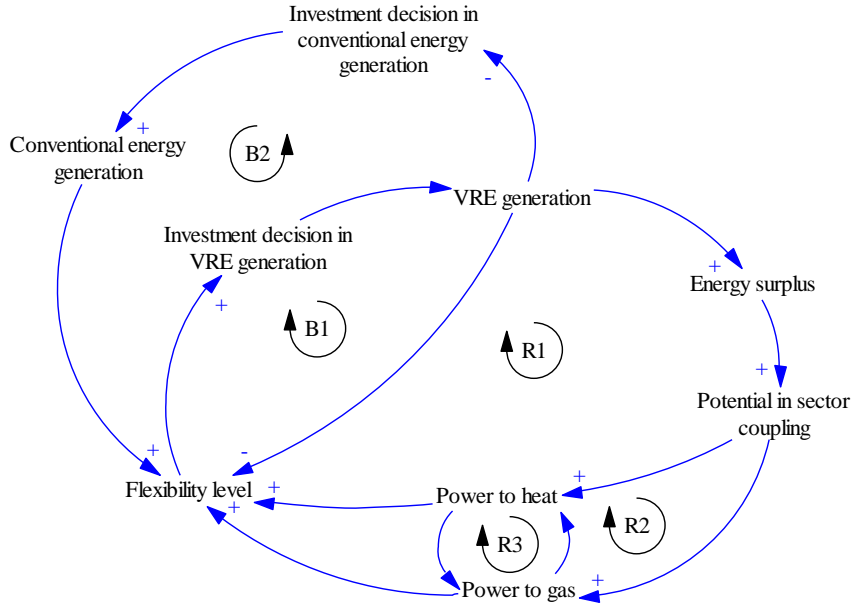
Investment decision in conventional energy generation

Conventional energy generation

B2

VRE generation

Investment decision in VRE generation

Energy surplus

B1

R1

Potential in sector coupling

Flexibility level

Power to heat

R3

R2

Power to gas

+
-
+
+
+
+
-
+
+
+
+
+